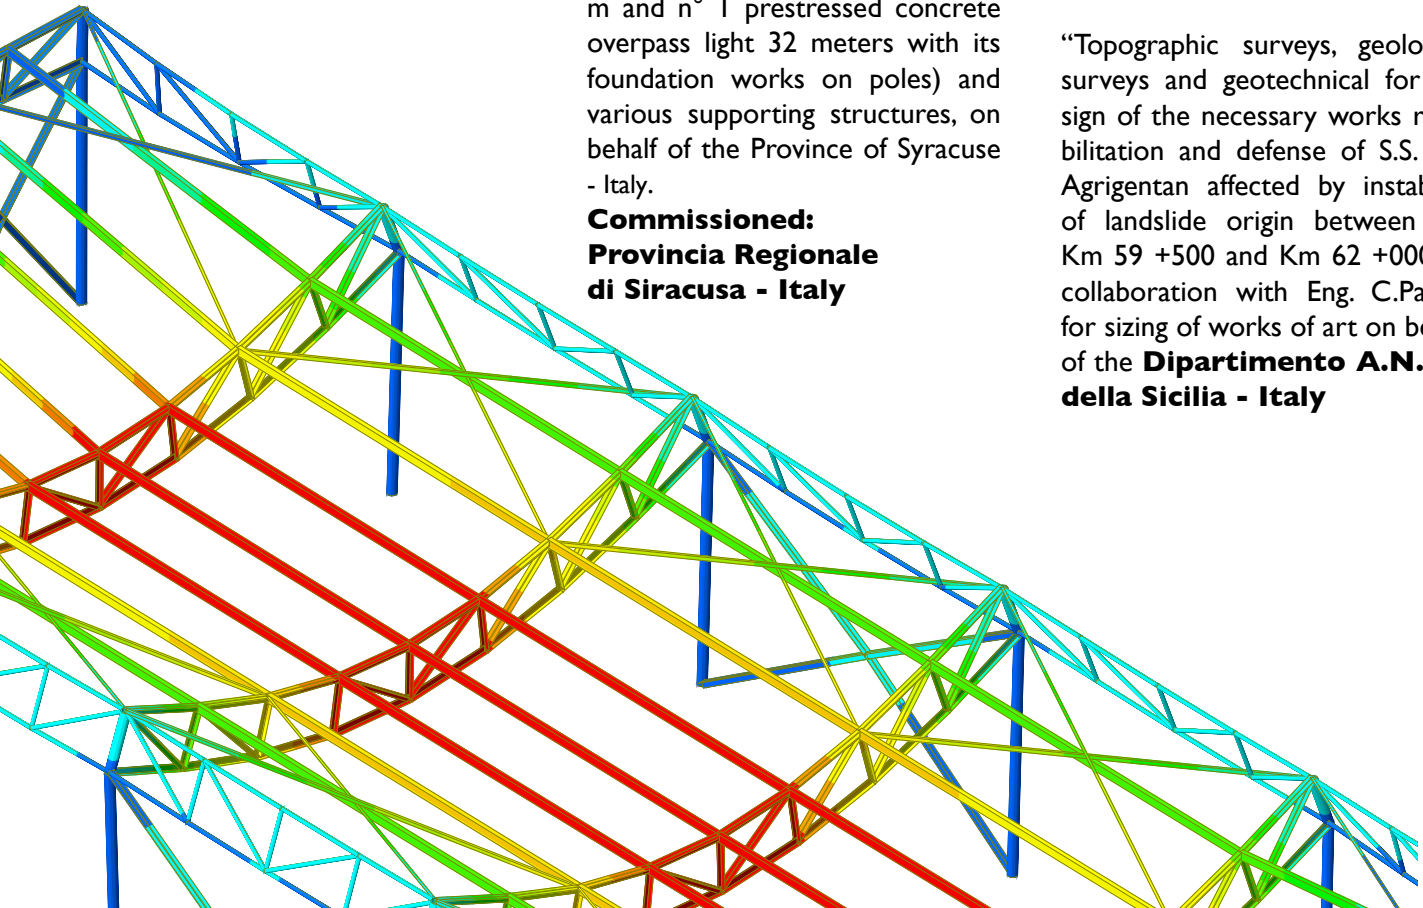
m and n° 1 prestressed concrete overpass light 32 meters with its foundation works on poles) and various supporting structures, on behalf of the Province of Syracuse - Italy.

**Commissioned: Provincia Regionale di Siracusa - Italy**

“Topographic surveys, geolo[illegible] surveys and geotechnical for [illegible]sign of the necessary works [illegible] bilitation and defense of S.S. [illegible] Agrigentan affected by instab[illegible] of landslide origin between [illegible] Km 59 +500 and Km 62 +00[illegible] collaboration with Eng. C.Pa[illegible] for sizing of works of art on be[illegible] of the **Dipartimento A.N.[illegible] della Sicilia - Italy**